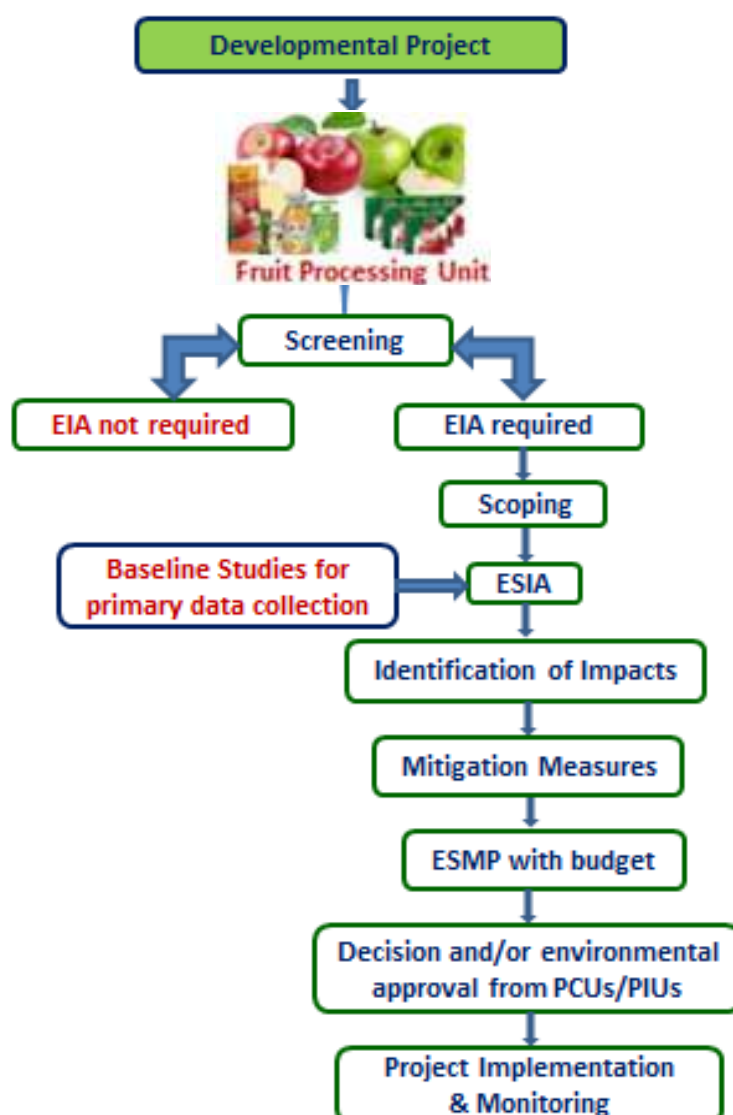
Developmental Project

Fruit Processing Unit

Screening

EIA not required

EIA required

Scoping

Baseline Studies for primary data collection

ESIA

Identification of Impacts

Mitigation Measures

ESMP with budget

Decision and/or environmental approval from PCUs/PIUs

Project Implementation & Monitoring